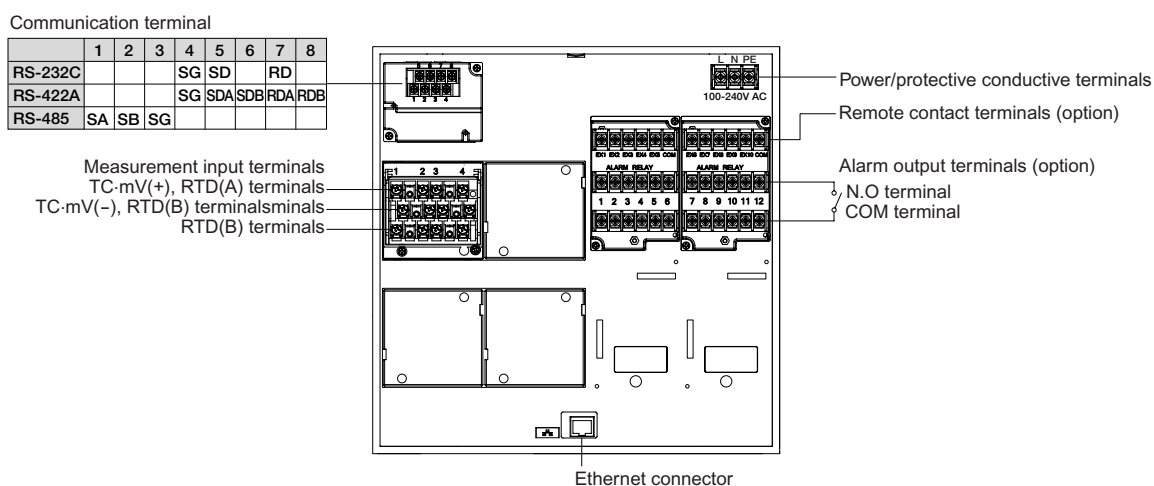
Communication terminal

| | 1 | 2 | 3 | 4 | 5 | 6 | 7 | 8 |
|---|---|---|---|---|---|---|---|---|
| RS-232C | | | | SG | SD | | RD | |
| RS-422A | | | | SG | SDA | SDB | RDA | RDB |
| RS-485 | SA | SB | SG | | | | | |

1 2 3 4

L N PE
100-240V AC

Power/protective conductive terminals

Remote contact terminals (option)

EX1 EX2 EX3 EX4 EX5 COM
ALARM RELAY
1 2 3 4 5 6

EX6 EX7 EX8 EX9 EX10 COM
ALARM RELAY
7 8 9 10 11 12

Alarm output terminals (option)
N.O terminal
COM terminal

Measurement input terminals
TC·mV(+), RTD(A) terminals
TC·mV(−), RTD(B) terminalsminals
RTD(B) terminals

1 2 3 4

Ethernet connector